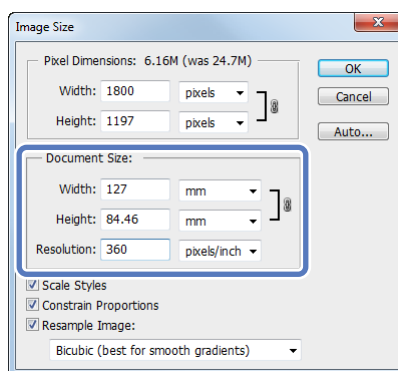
Image Size

Pixel Dimensions: 6.16M (was 24.7M)

Width: 1800 pixels

Height: 1197 pixels

OK

Cancel

Auto...

Document Size:

Width: 127 mm

Height: 84.46 mm

Resolution: 360 pixels/inch

Scale Styles

Constrain Proportions

Resample Image:

Bicubic (best for smooth gradients)